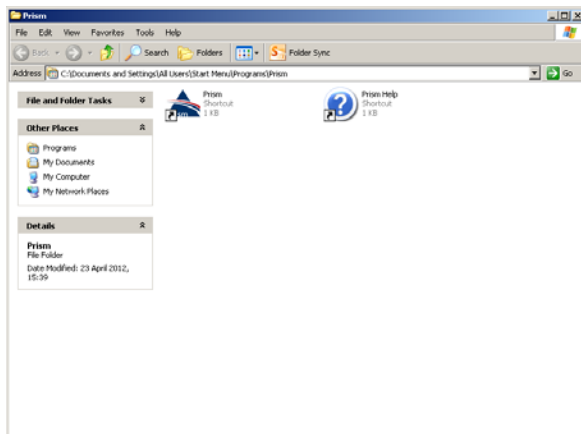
Prism

File Edit View Favorites Tools Help

Back Search Folders Folder Sync

Address C:\Documents and Settings\All Users\Start Menu\Programs\Prism Go

File and Folder Tasks

Other Places

Programs
My Documents
My Computer
My Network Places

Details

Prism
File Folder
Date Modified: 23 April 2012, 15:39

Prism
Shortcut
1 KB

Prism Help
Shortcut
1 KB